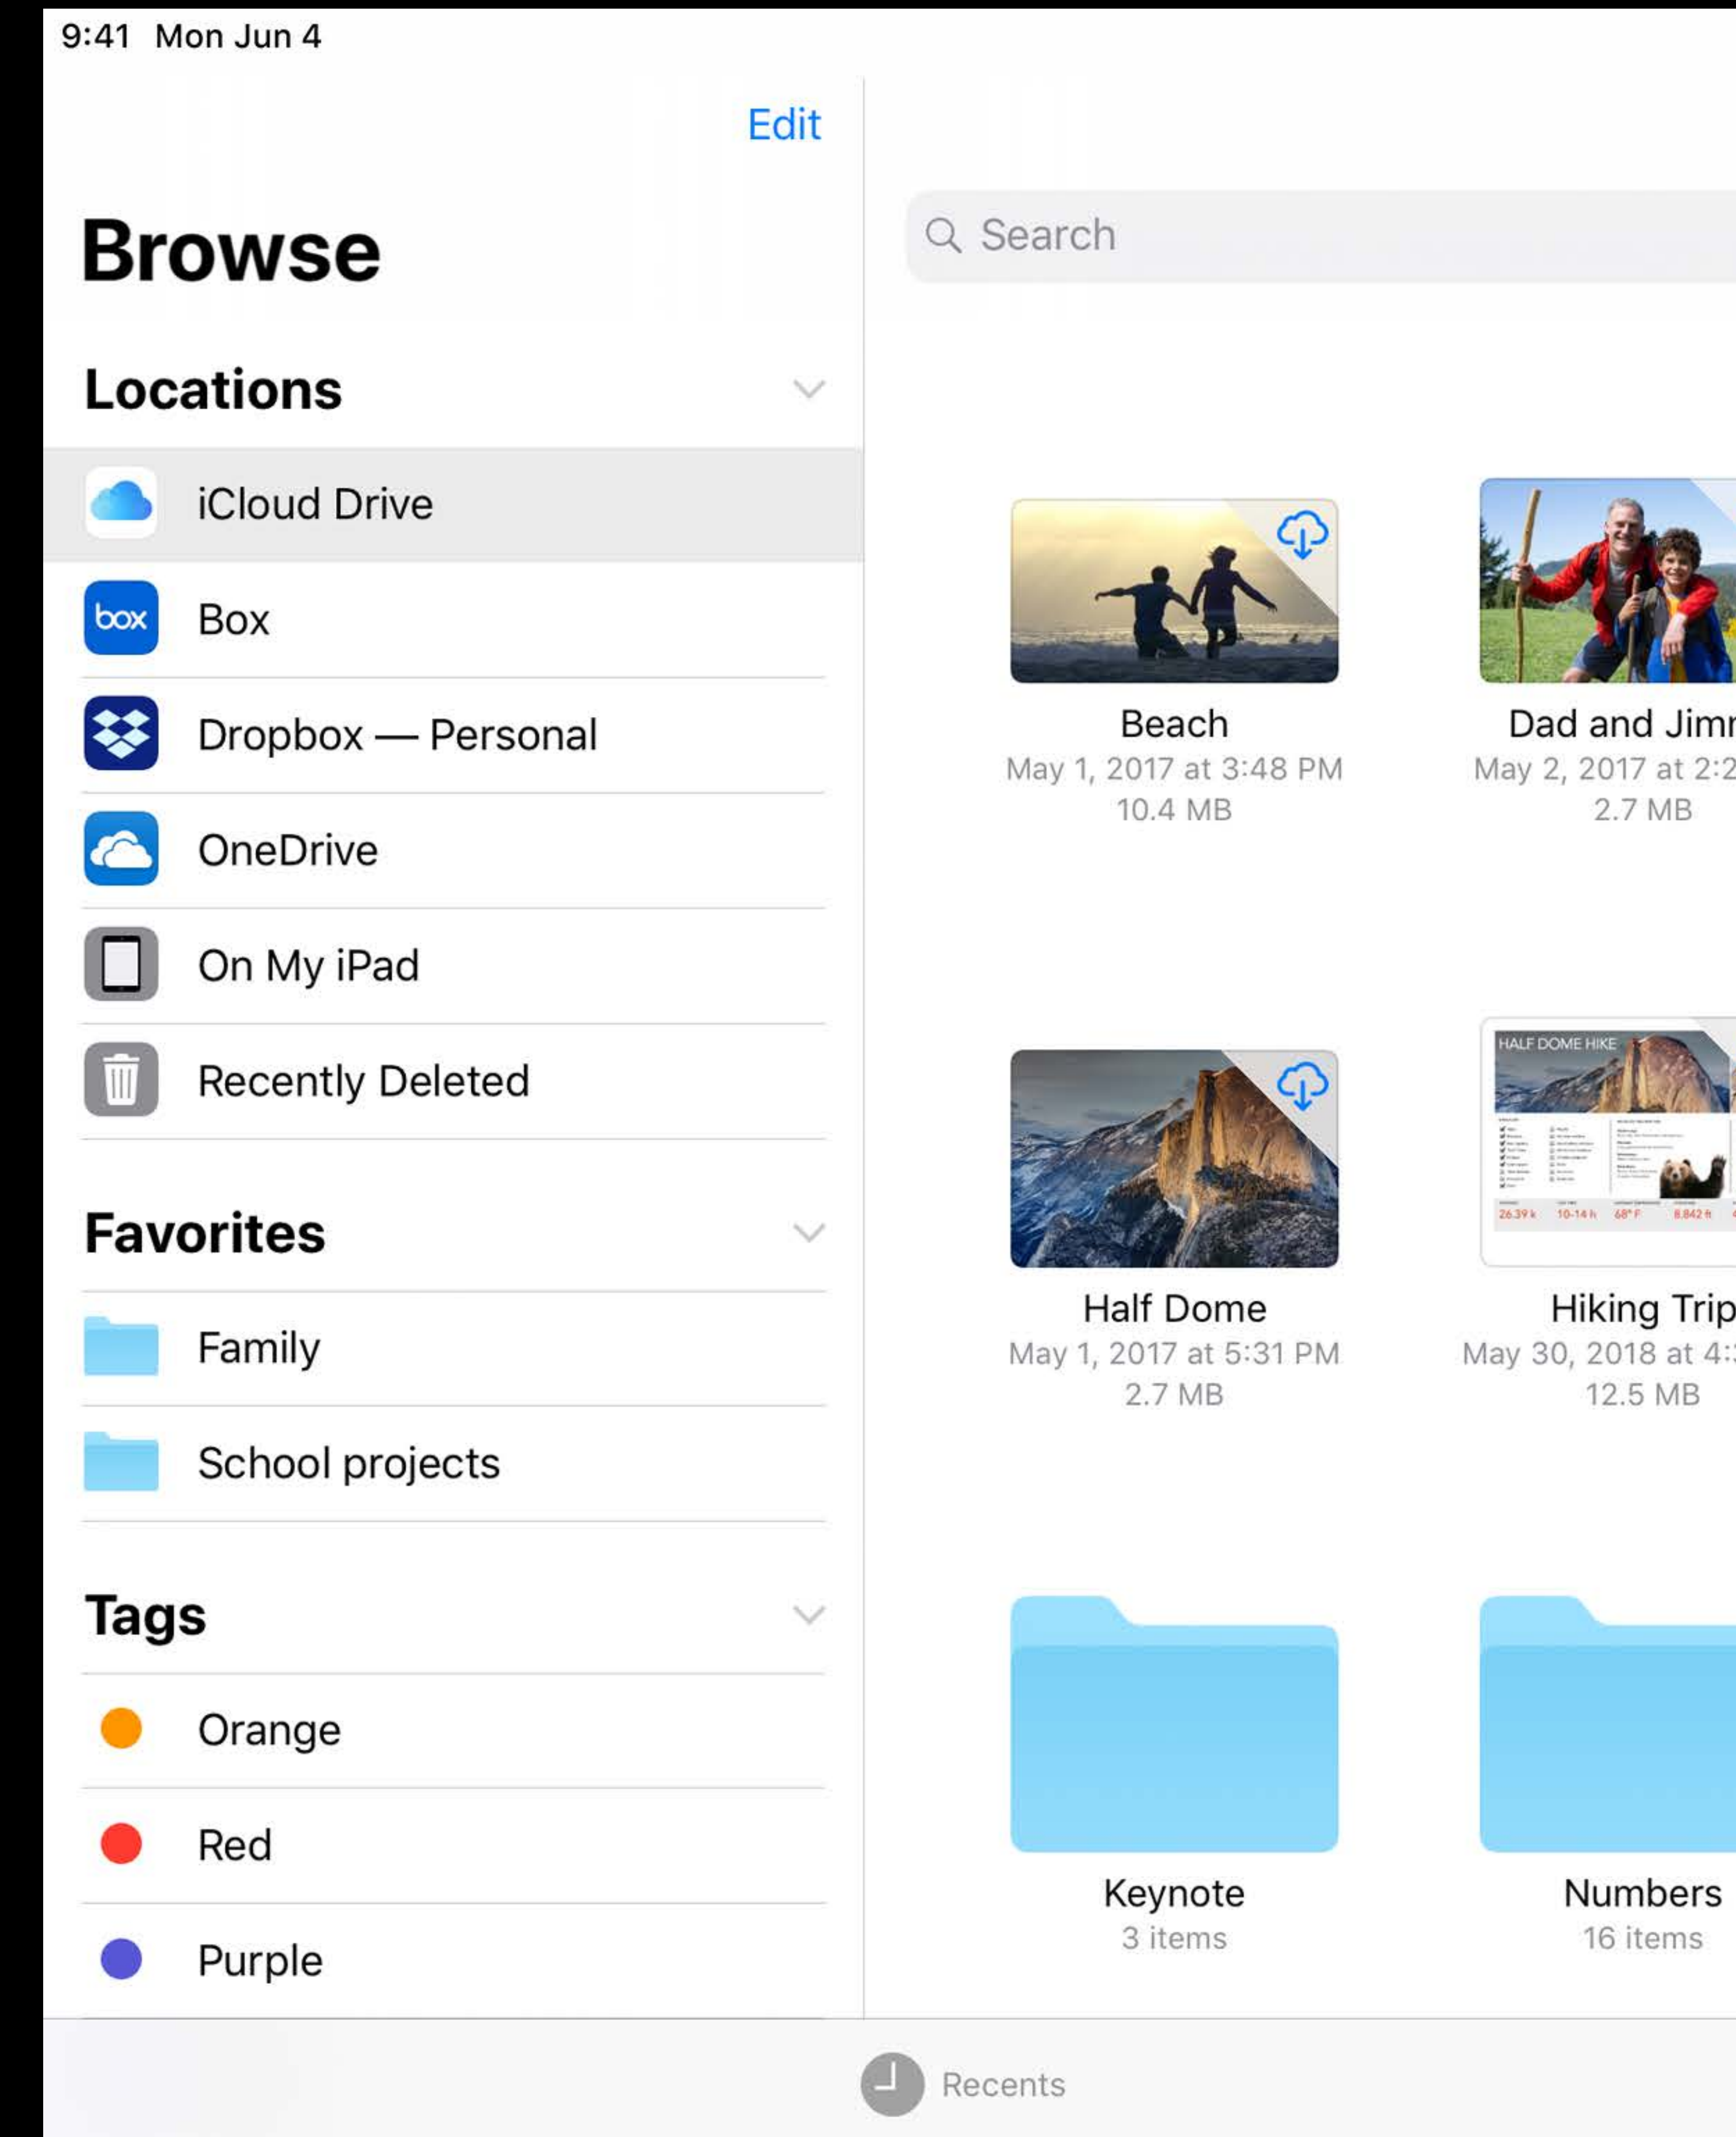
9:41 Mon Jun 4

Edit

Browse

Search

Locations

iCloud Drive

box Box

Dropbox — Personal

OneDrive

On My iPad

Recently Deleted

Favorites

Family

School projects

Tags

Orange

Red

Purple

Beach
May 1, 2017 at 3:48 PM
10.4 MB

Dad and Jimr
May 2, 2017 at 2:2
2.7 MB

Half Dome
May 1, 2017 at 5:31 PM
2.7 MB

HALF DOME HIKE

Hiking Trip
May 30, 2018 at 4:
12.5 MB

Keynote
3 items

Numbers
16 items

Recents